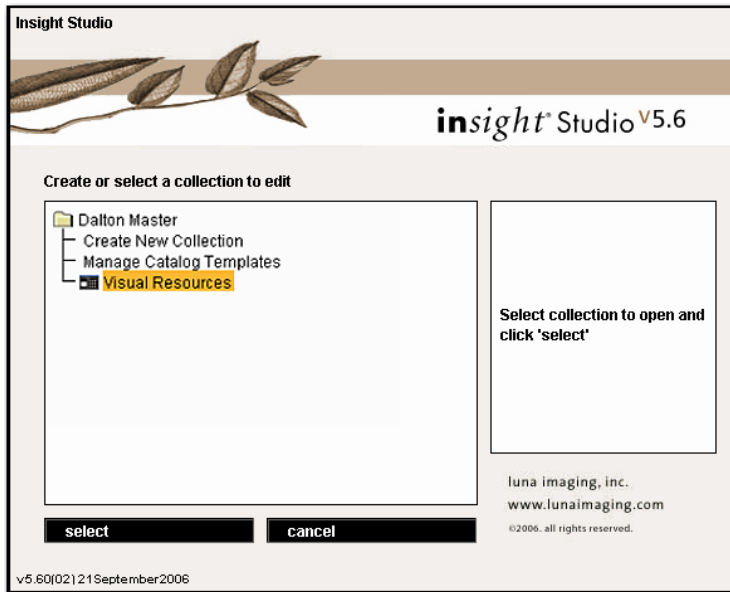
Insight Studio

insight® Studio v5.6

Create or select a collection to edit

Dalton Master
Create New Collection
Manage Catalog Templates
Visual Resources

Select collection to open and click 'select'

luna imaging, inc.
www.lunaimaging.com
©2006. all rights reserved.

select
cancel

v5.60(02) 21September2006